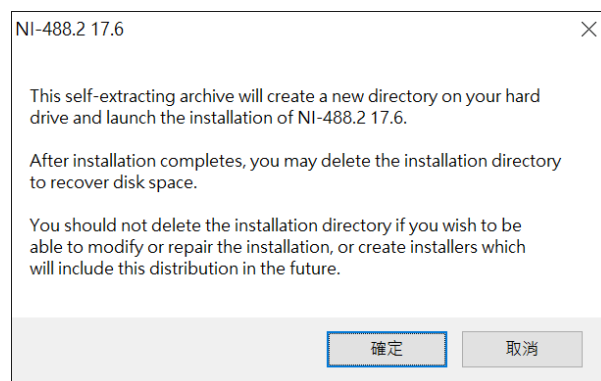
NI-488.2 17.6

This self-extracting archive will create a new directory on your hard drive and launch the installation of NI-488.2 17.6.

After installation completes, you may delete the installation directory to recover disk space.

You should not delete the installation directory if you wish to be able to modify or repair the installation, or create installers which will include this distribution in the future.

確定

取消